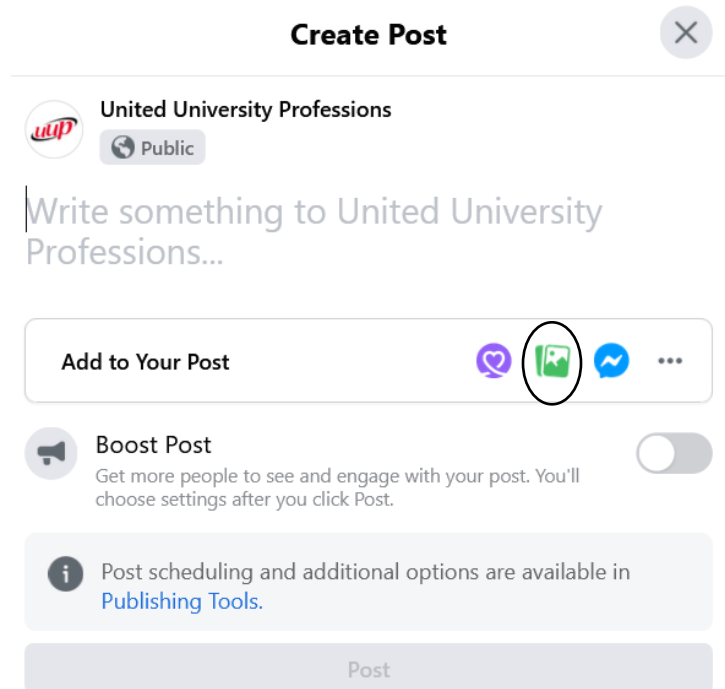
Create Post

uup

United University Professions

Public

Write something to United University Professions...

Add to Your Post

Boost Post

Get more people to see and engage with your post. You'll choose settings after you click Post.

Post scheduling and additional options are available in Publishing Tools.

Post